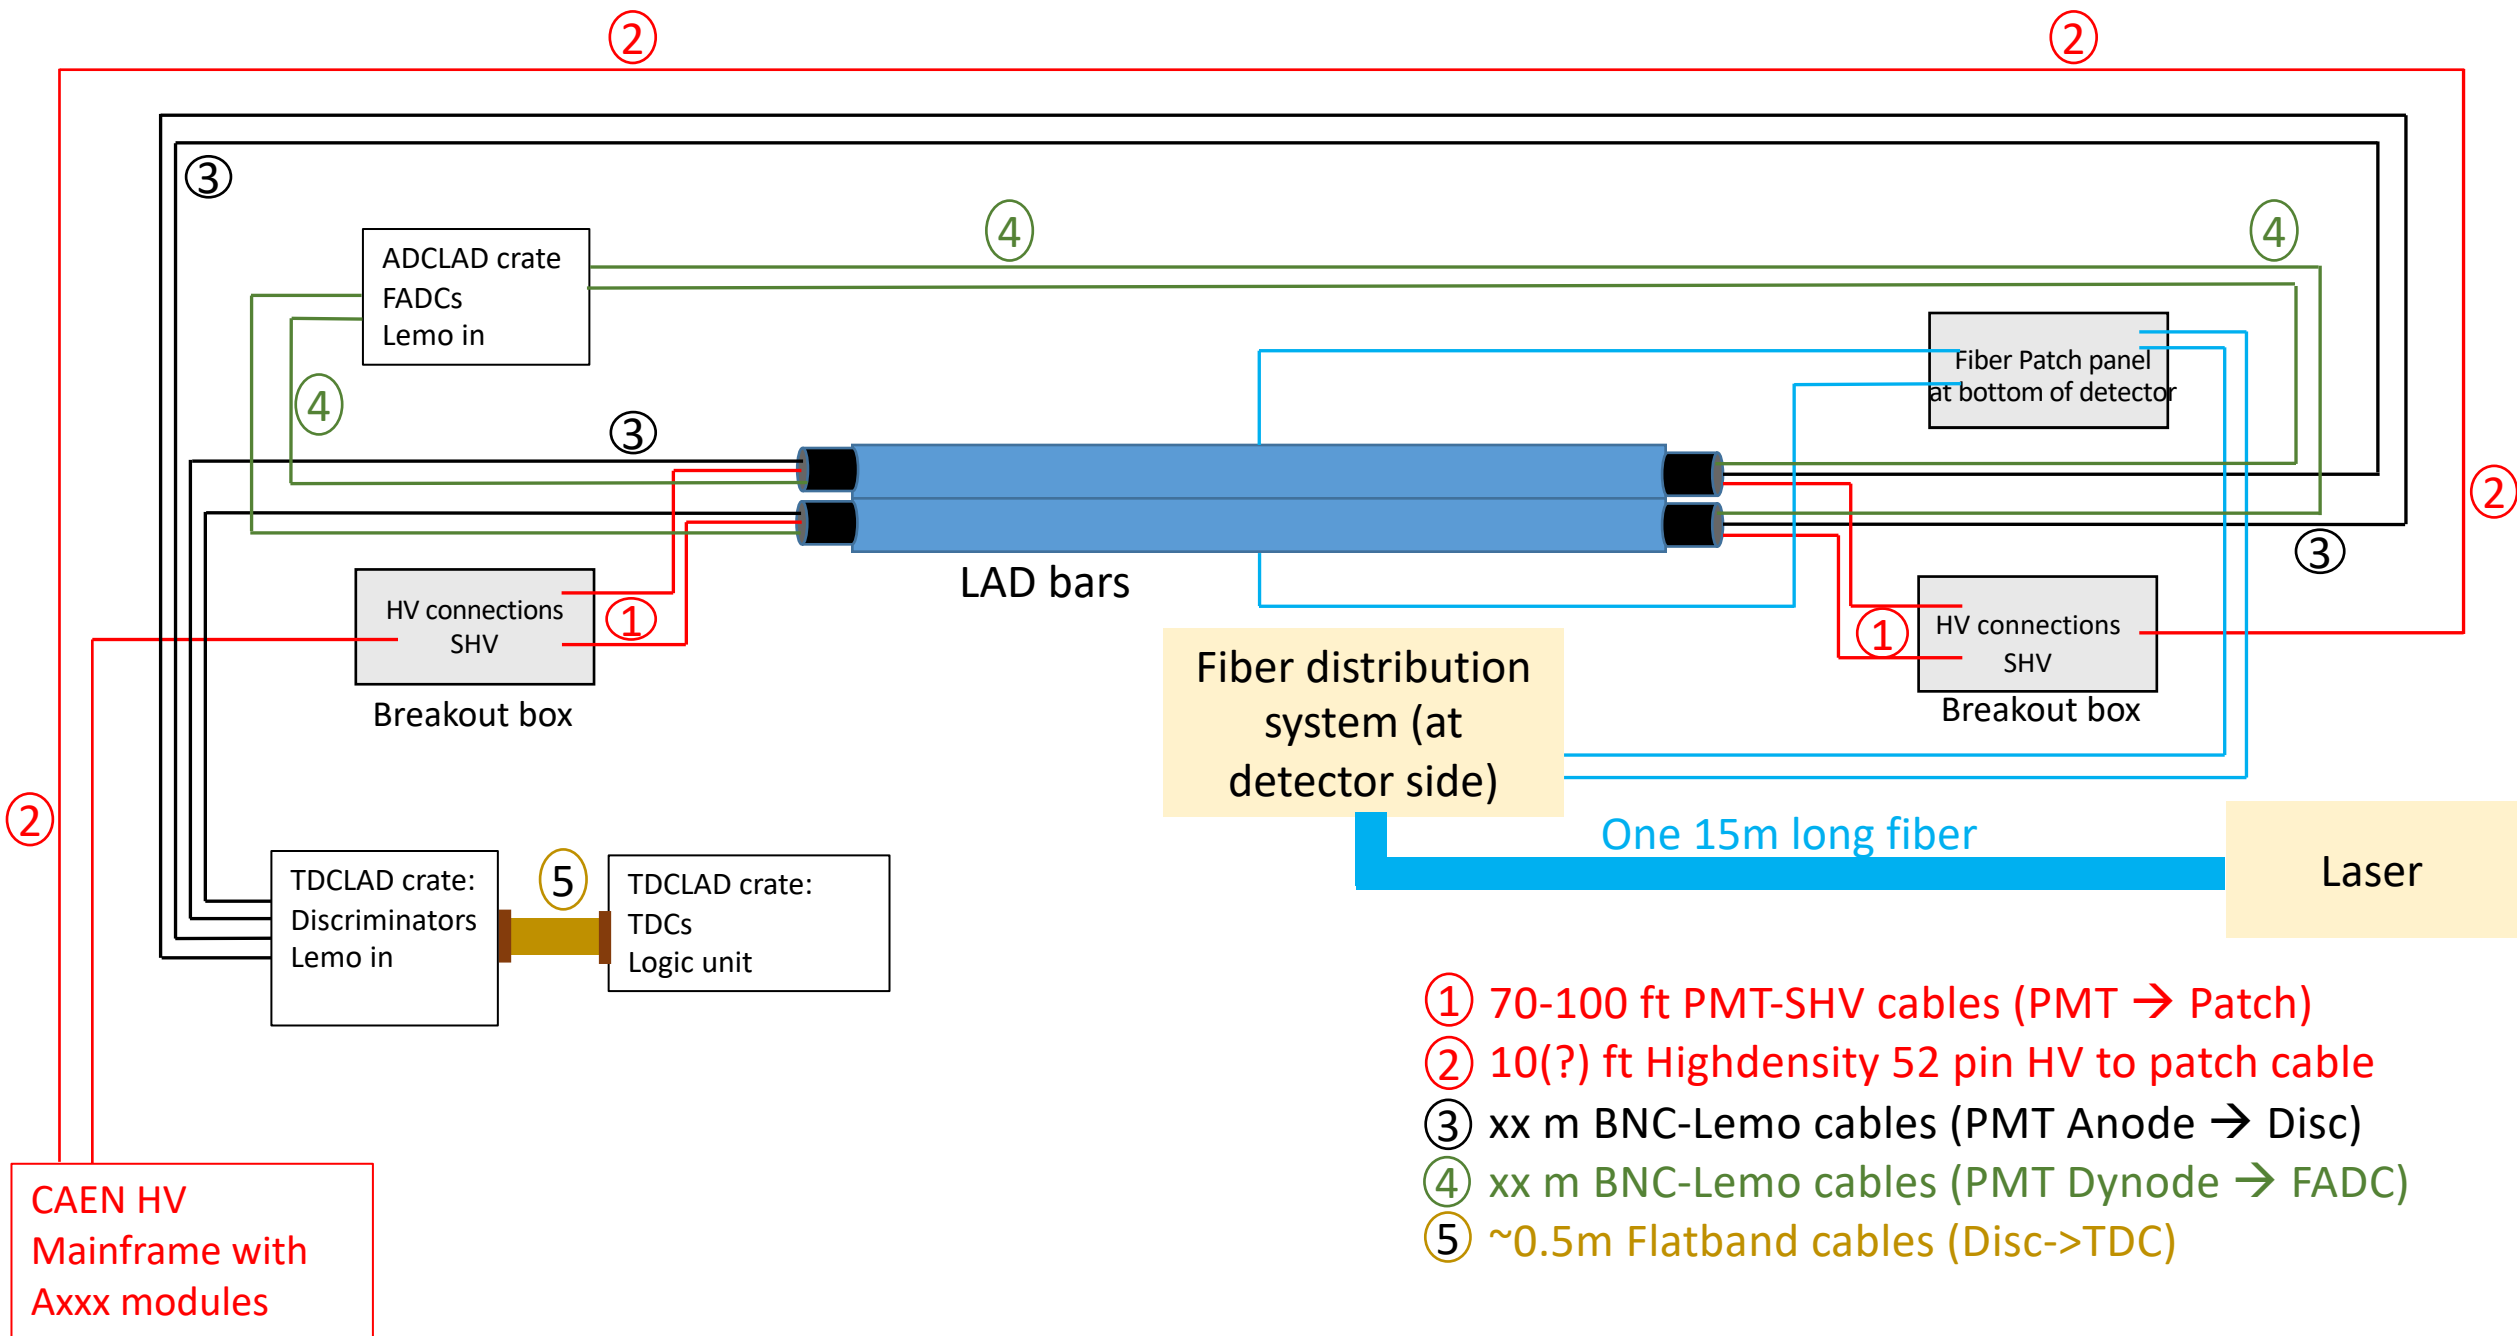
2
2
3
4
4
ADCLAD crate
FADCs
Lemo in
4
3
Fiber Patch panel
at bottom of detector
2
3
HV connections
SHV
1
Breakout box
LAD bars
Fiber distribution system (at detector side)
1
HV connections
SHV
Breakout box
2
One 15m long fiber
Laser
TDCLAD crate:
Discriminators
Lemo in
5
TDCLAD crate:
TDCs
Logic unit
1 70-100 ft PMT-SHV cables (PMT → Patch)
2 10(?) ft Highdensity 52 pin HV to patch cable
3 xx m BNC-Lemo cables (PMT Anode → Disc)
4 xx m BNC-Lemo cables (PMT Dynode → FADC)
5 ~0.5m Flatband cables (Disc->TDC)
CAEN HV
Mainframe with
Axxx modules